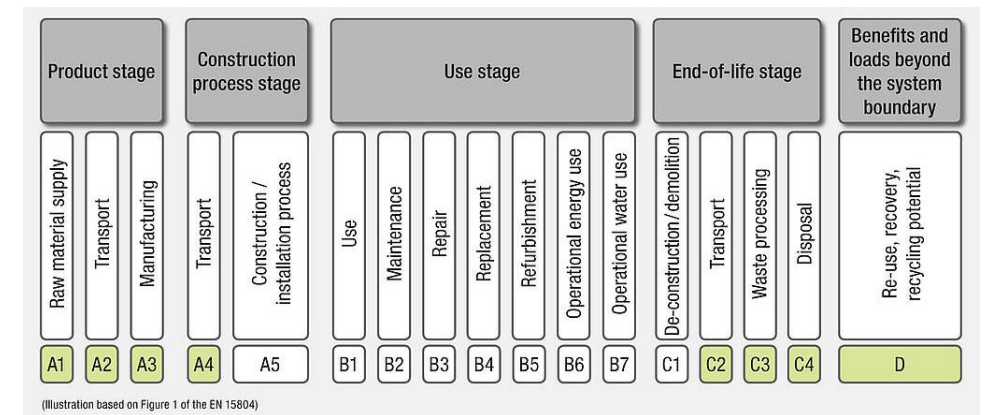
Product stage

Raw material supply
A1

Transport
A2

Manufacturing
A3

Construction process stage

Transport
A4

Construction / installation process
A5

Use stage

Use
B1

Maintenance
B2

Repair
B3

Replacement
B4

Refurbishment
B5

Operational energy use
B6

Operational water use
B7

End-of-life stage

De-construction/demolition
C1

Transport
C2

Waste processing
C3

Disposal
C4

Benefits and loads beyond the system boundary

Re-use, recovery, recycling potential
D

(Illustration based on Figure 1 of the EN 15804)